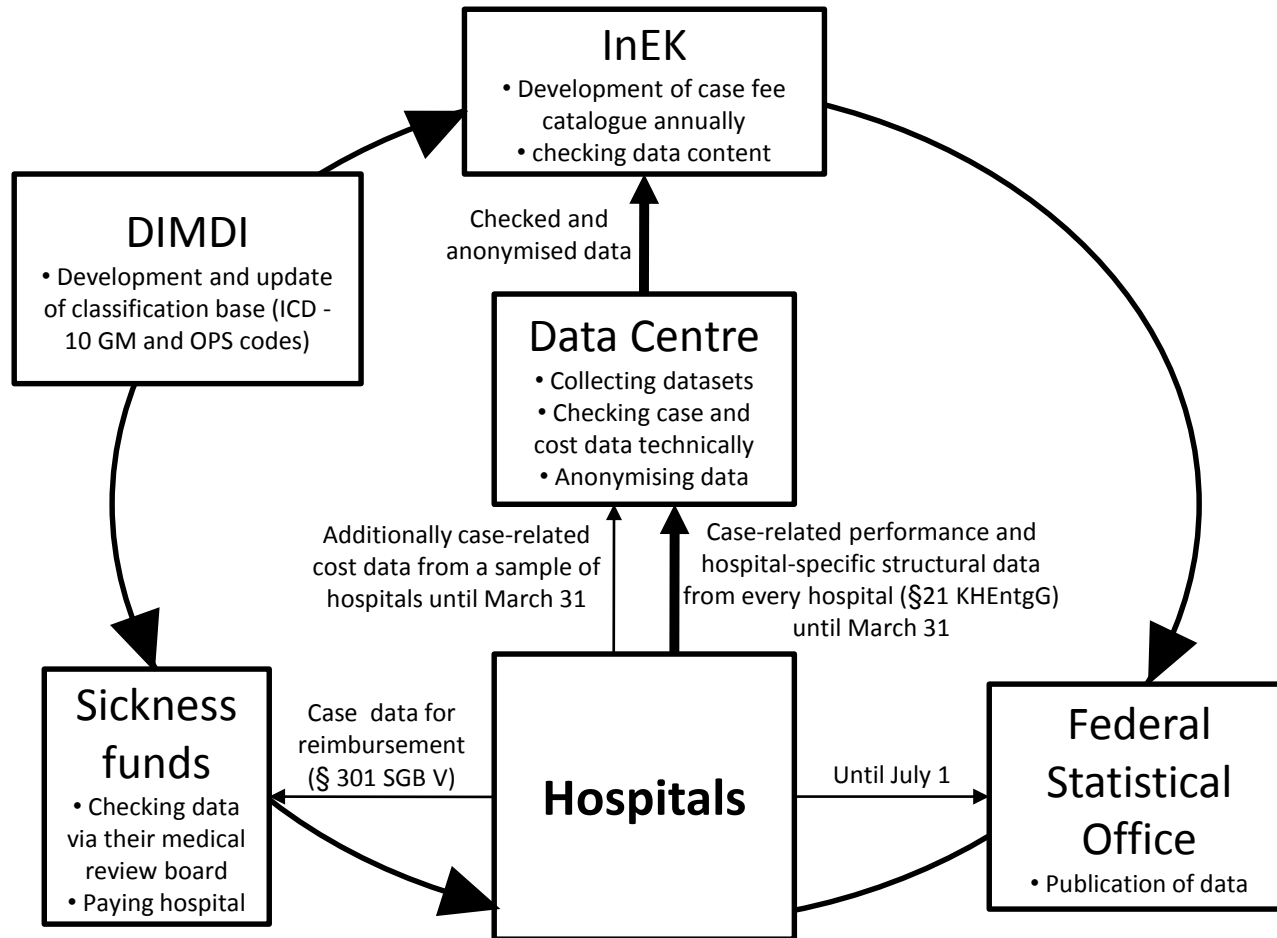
InEK
• Development of case fee catalogue annually
• checking data content

DIMDI
• Development and update of classification base (ICD - 10 GM and OPS codes)

Checked and anonymised data

Data Centre
• Collecting datasets
• Checking case and cost data technically
• Anonymising data

Additionally case-related cost data from a sample of hospitals until March 31

Case-related performance and hospital-specific structural data from every hospital (§21 KHEntgG) until March 31

Sickness funds
• Checking data via their medical review board
• Paying hospital

Case data for reimbursement (§ 301 SGB V)

Hospitals

Until July 1

Federal Statistical Office
• Publication of data